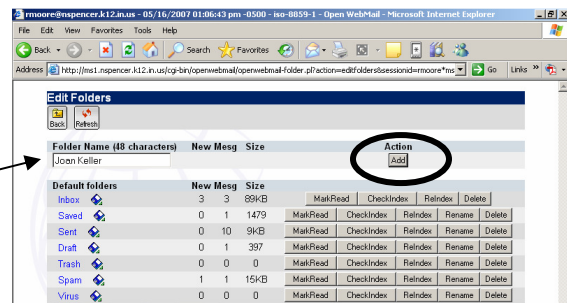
rmoore@nspencer.k12.in.us - 05/16/2007 01:06:43 pm -0500 - iso-8859-1 - Open WebMail - Microsoft Internet Explorer

File Edit View Favorites Tools Help

Back Search Favorites

Address http://ms1.nspencer.k12.in.us/cgi-bin/openwebmail/openwebmail-folder.pl?action=editfolders&sessionid=rmoore*ms Go Links

Edit Folders

Back Refresh

| Folder Name (48 characters) | New Mesg | Size | Action |
|---|---|---|---|
| Joan Keller | | | Add |

| Default folders | New Mesg | | Size | | | | | |
|---|---|---|---|---|---|---|---|---|
| Inbox | 3 | 3 | 89KB | MarkRead | CheckIndex | ReIndex | Delete | |
| Saved | 0 | 1 | 1479 | MarkRead | CheckIndex | ReIndex | Rename | Delete |
| Sent | 0 | 10 | 9KB | MarkRead | CheckIndex | ReIndex | Rename | Delete |
| Draft | 0 | 1 | 397 | MarkRead | CheckIndex | ReIndex | Rename | Delete |
| Trash | 0 | 0 | 0 | MarkRead | CheckIndex | ReIndex | Rename | Delete |
| Spam | 1 | 1 | 15KB | MarkRead | CheckIndex | ReIndex | Rename | Delete |
| Virus | 0 | 0 | 0 | MarkRead | CheckIndex | ReIndex | Rename | Delete |